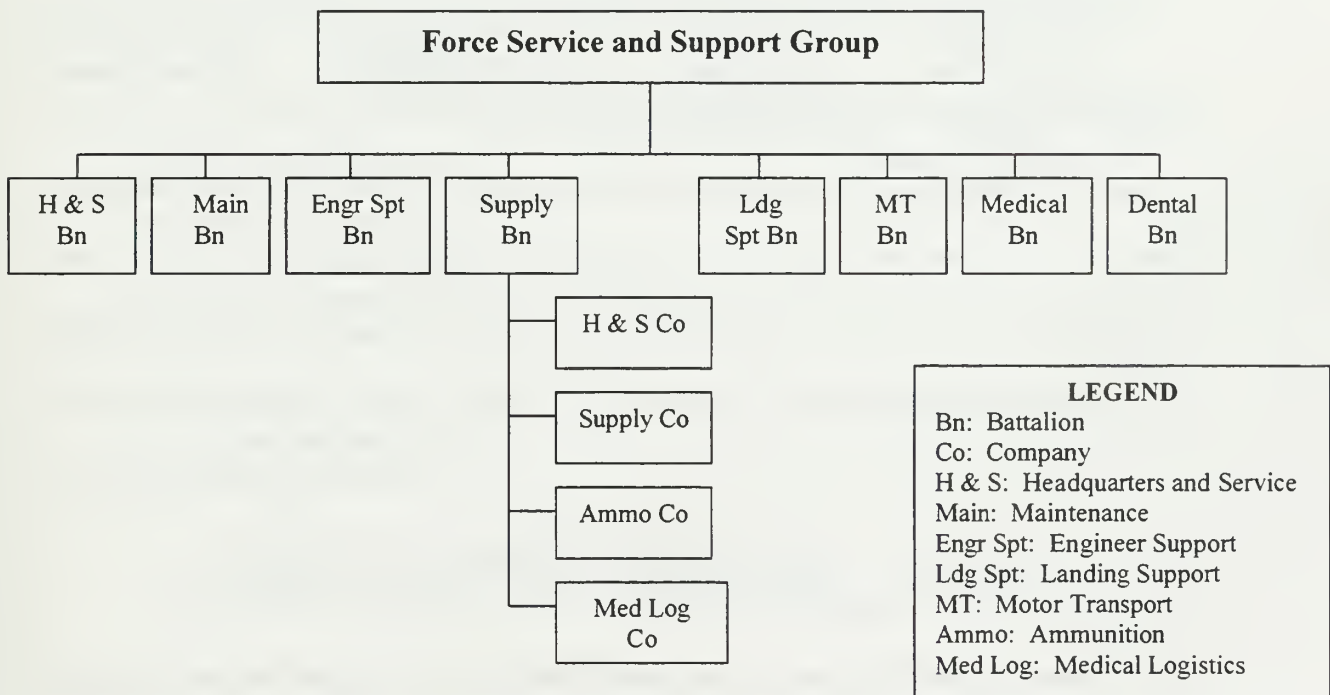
Force Service and Support Group

H & S Bn

Main Bn

Engr Spt Bn

Supply Bn

Ldg Spt Bn

MT Bn

Medical Bn

Dental Bn

H & S Co

Supply Co

Ammo Co

Med Log Co

LEGEND
Bn: Battalion
Co: Company
H & S: Headquarters and Service
Main: Maintenance
Engr Spt: Engineer Support
Ldg Spt: Landing Support
MT: Motor Transport
Ammo: Ammunition
Med Log: Medical Logistics